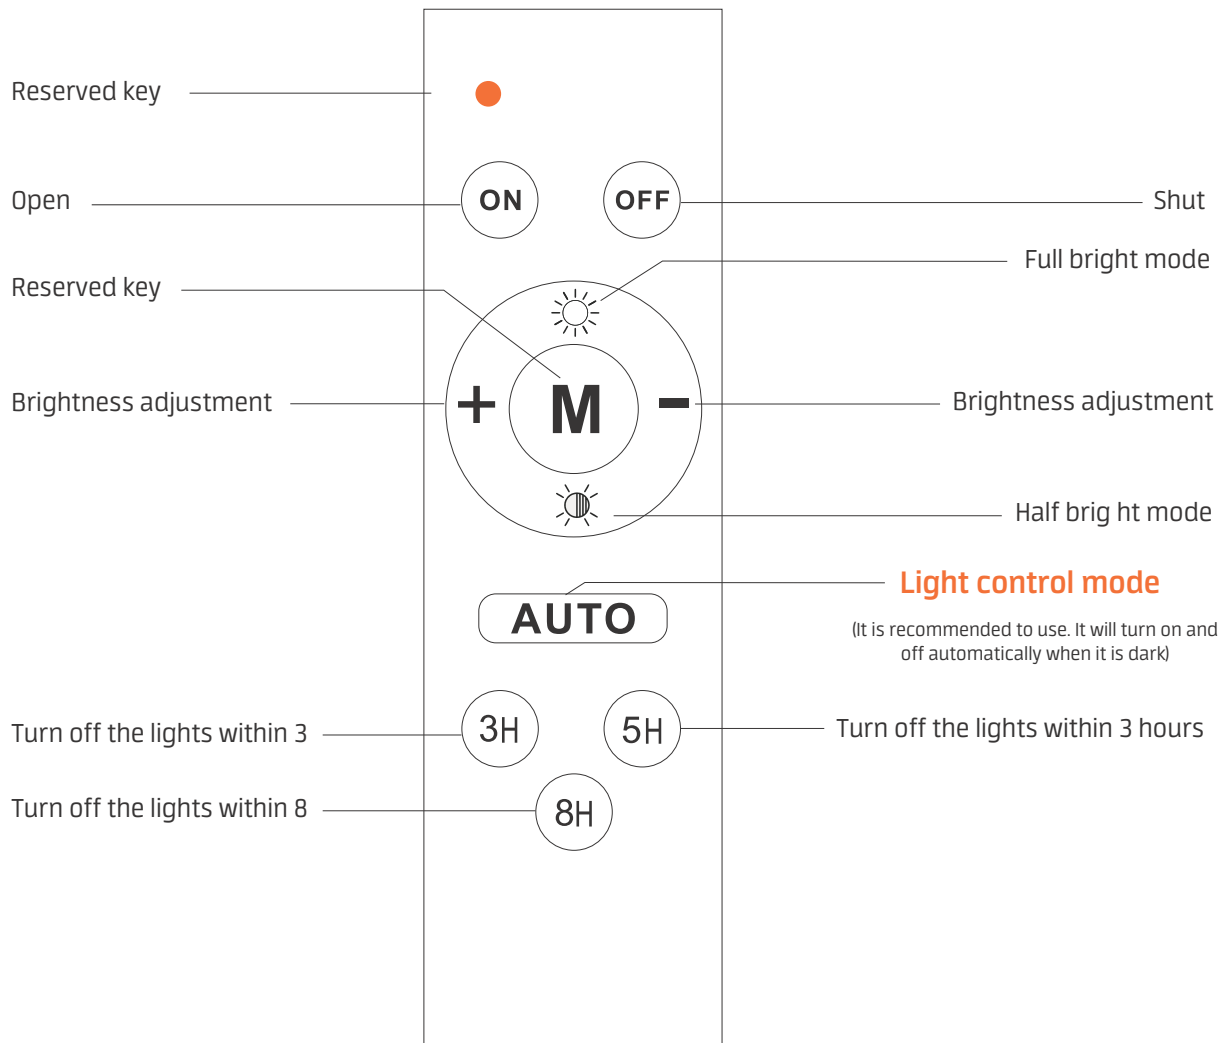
Reserved key

Open

ON

OFF

Shut

Full bright mode

Reserved key

Brightness adjustment

+

M

-

Brightness adjustment

Half brig ht mode

Light control mode

AUTO

(It is recommended to use. It will turn on and off automatically when it is dark)

Turn off the lights within 3

3H

5H

Turn off the lights within 3 hours

Turn off the lights within 8

8H